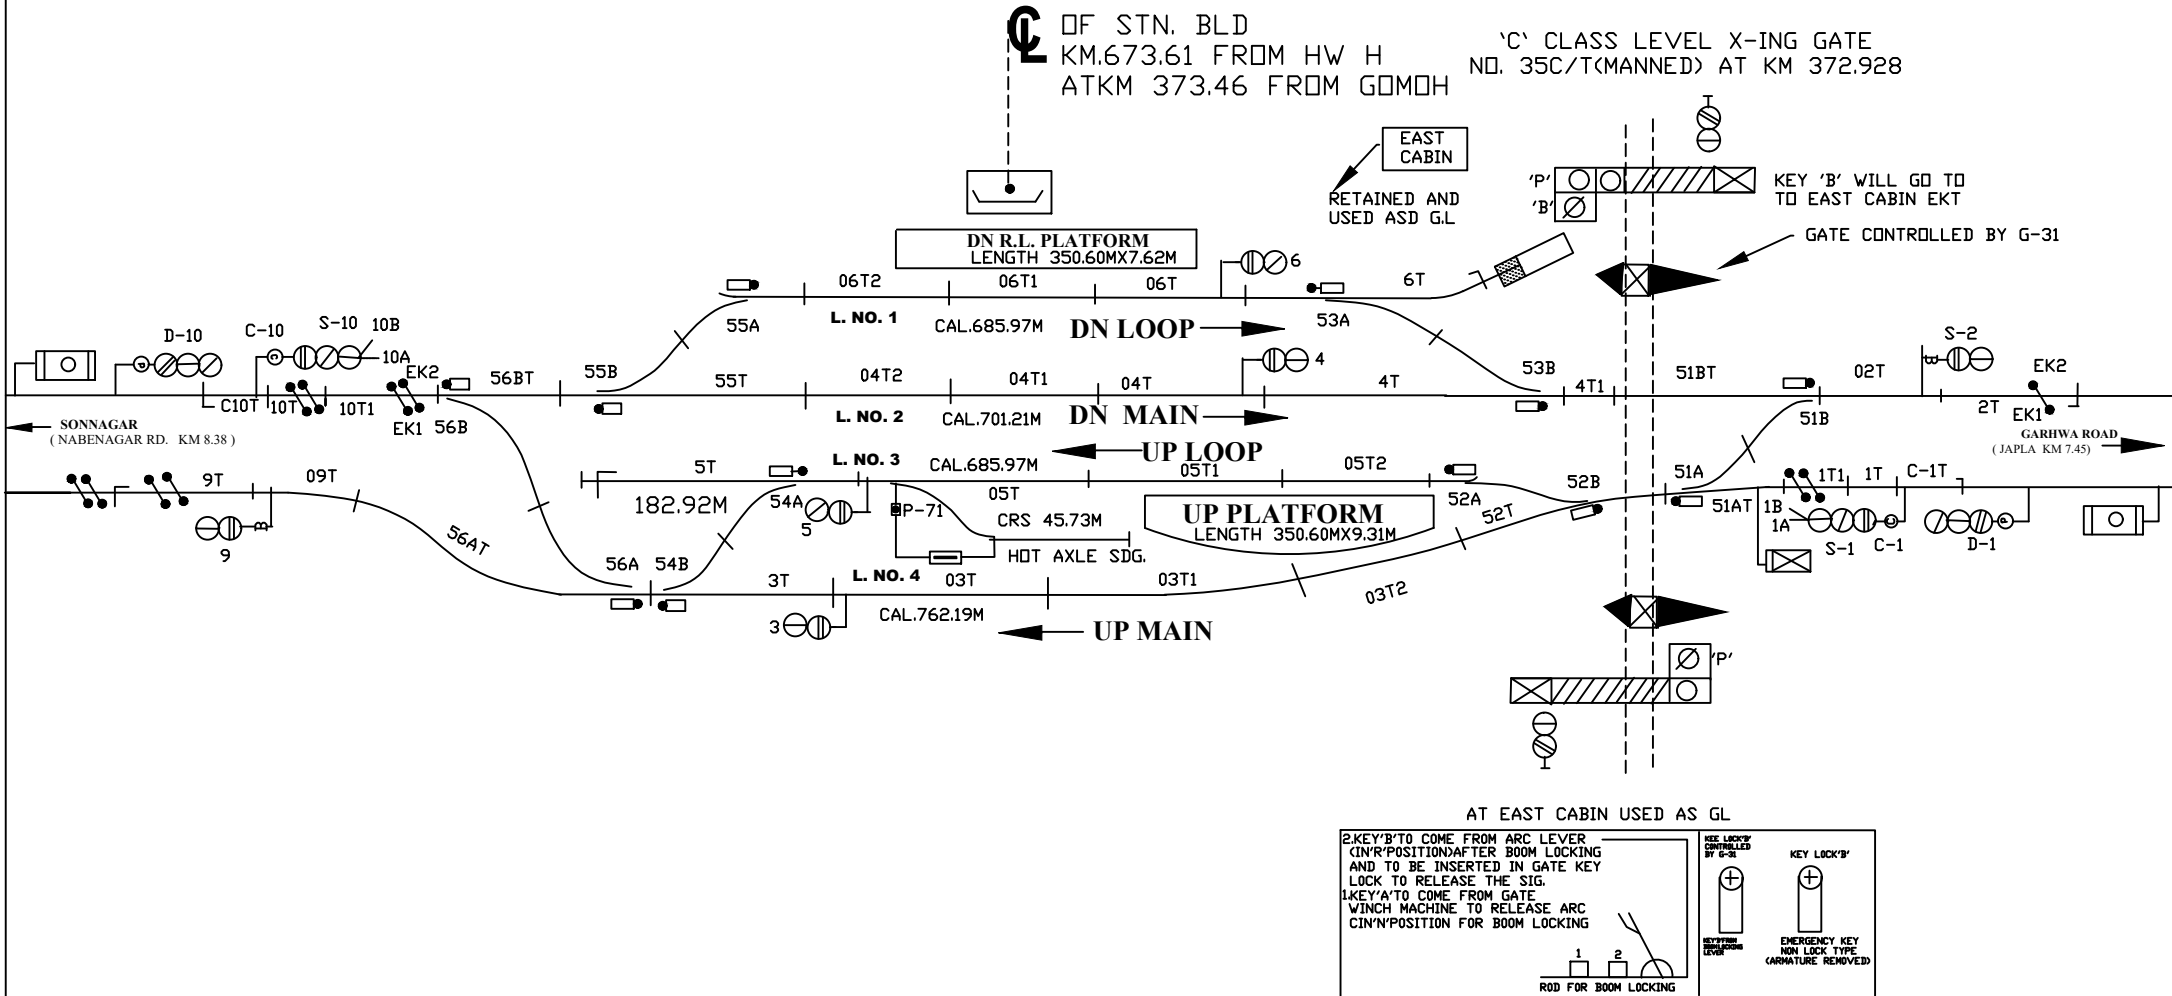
℄ OF STN. BLD
KM.673.61 FROM HW H
ATKM 373.46 FROM GOMOH

'C' CLASS LEVEL X-ING GATE
NO. 35C/T(MANNED) AT KM 372.928

EAST CABIN

RETAINED AND USED ASD G.L

'P'
'B'

KEY 'B' WILL GO TO TO EAST CABIN EKT

GATE CONTROLLED BY G-31

DN R.L. PLATFORM
LENGTH 350.60MX7.62M

06T2 06T1 06T 6 6T

55A L. NO. 1 CAL.685.97M DN LOOP 53A

D-10 C-10 S-10 10B 10A EK2 56BT 55B 55T 04T2 04T1 04T 4 4T 53B 4T1 51BT 02T S-2 EK2

C10T 10T 10T1 EK1 56B L. NO. 2 CAL.701.21M DN MAIN 2T EK1 51B

SONNAGAR
( NABENAGAR RD. KM 8.38 )

GARHWA ROAD
( JAPLA KM 7.45)

UP LOOP

9T 09T 5T L. NO. 3 CAL.685.97M 05T1 05T2 52B 51A 1T1 1T C-1T

182.92M 54A P-71 05T CRS 45.73M 52A 52T 51AT 1B 1A

9 5 UP PLATFORM LENGTH 350.60MX9.31M S-1 C-1 D-1

56AT HOT AXLE SDG.

56A 54B 3T L. NO. 4 03T 03T1 03T2

3 CAL.762.19M UP MAIN

'P'

AT EAST CABIN USED AS GL

2.KEY'B'TO COME FROM ARC LEVER (IN'R'POSITION)AFTER BOOM LOCKING AND TO BE INSERTED IN GATE KEY LOCK TO RELEASE THE SIG.
1.KEY'A'TO COME FROM GATE WINCH MACHINE TO RELEASE ARC (IN'N'POSITION FOR BOOM LOCKING

1 2
ROD FOR BOOM LOCKING

KEE LOCK'B' CONTROLLED BY G-31

KEY LOCK'B'

KEY'B'FROM BOOMLOCKING LEVER

EMERGENCY KEY NON LOCK TYPE (ARMATURE REMOVED)